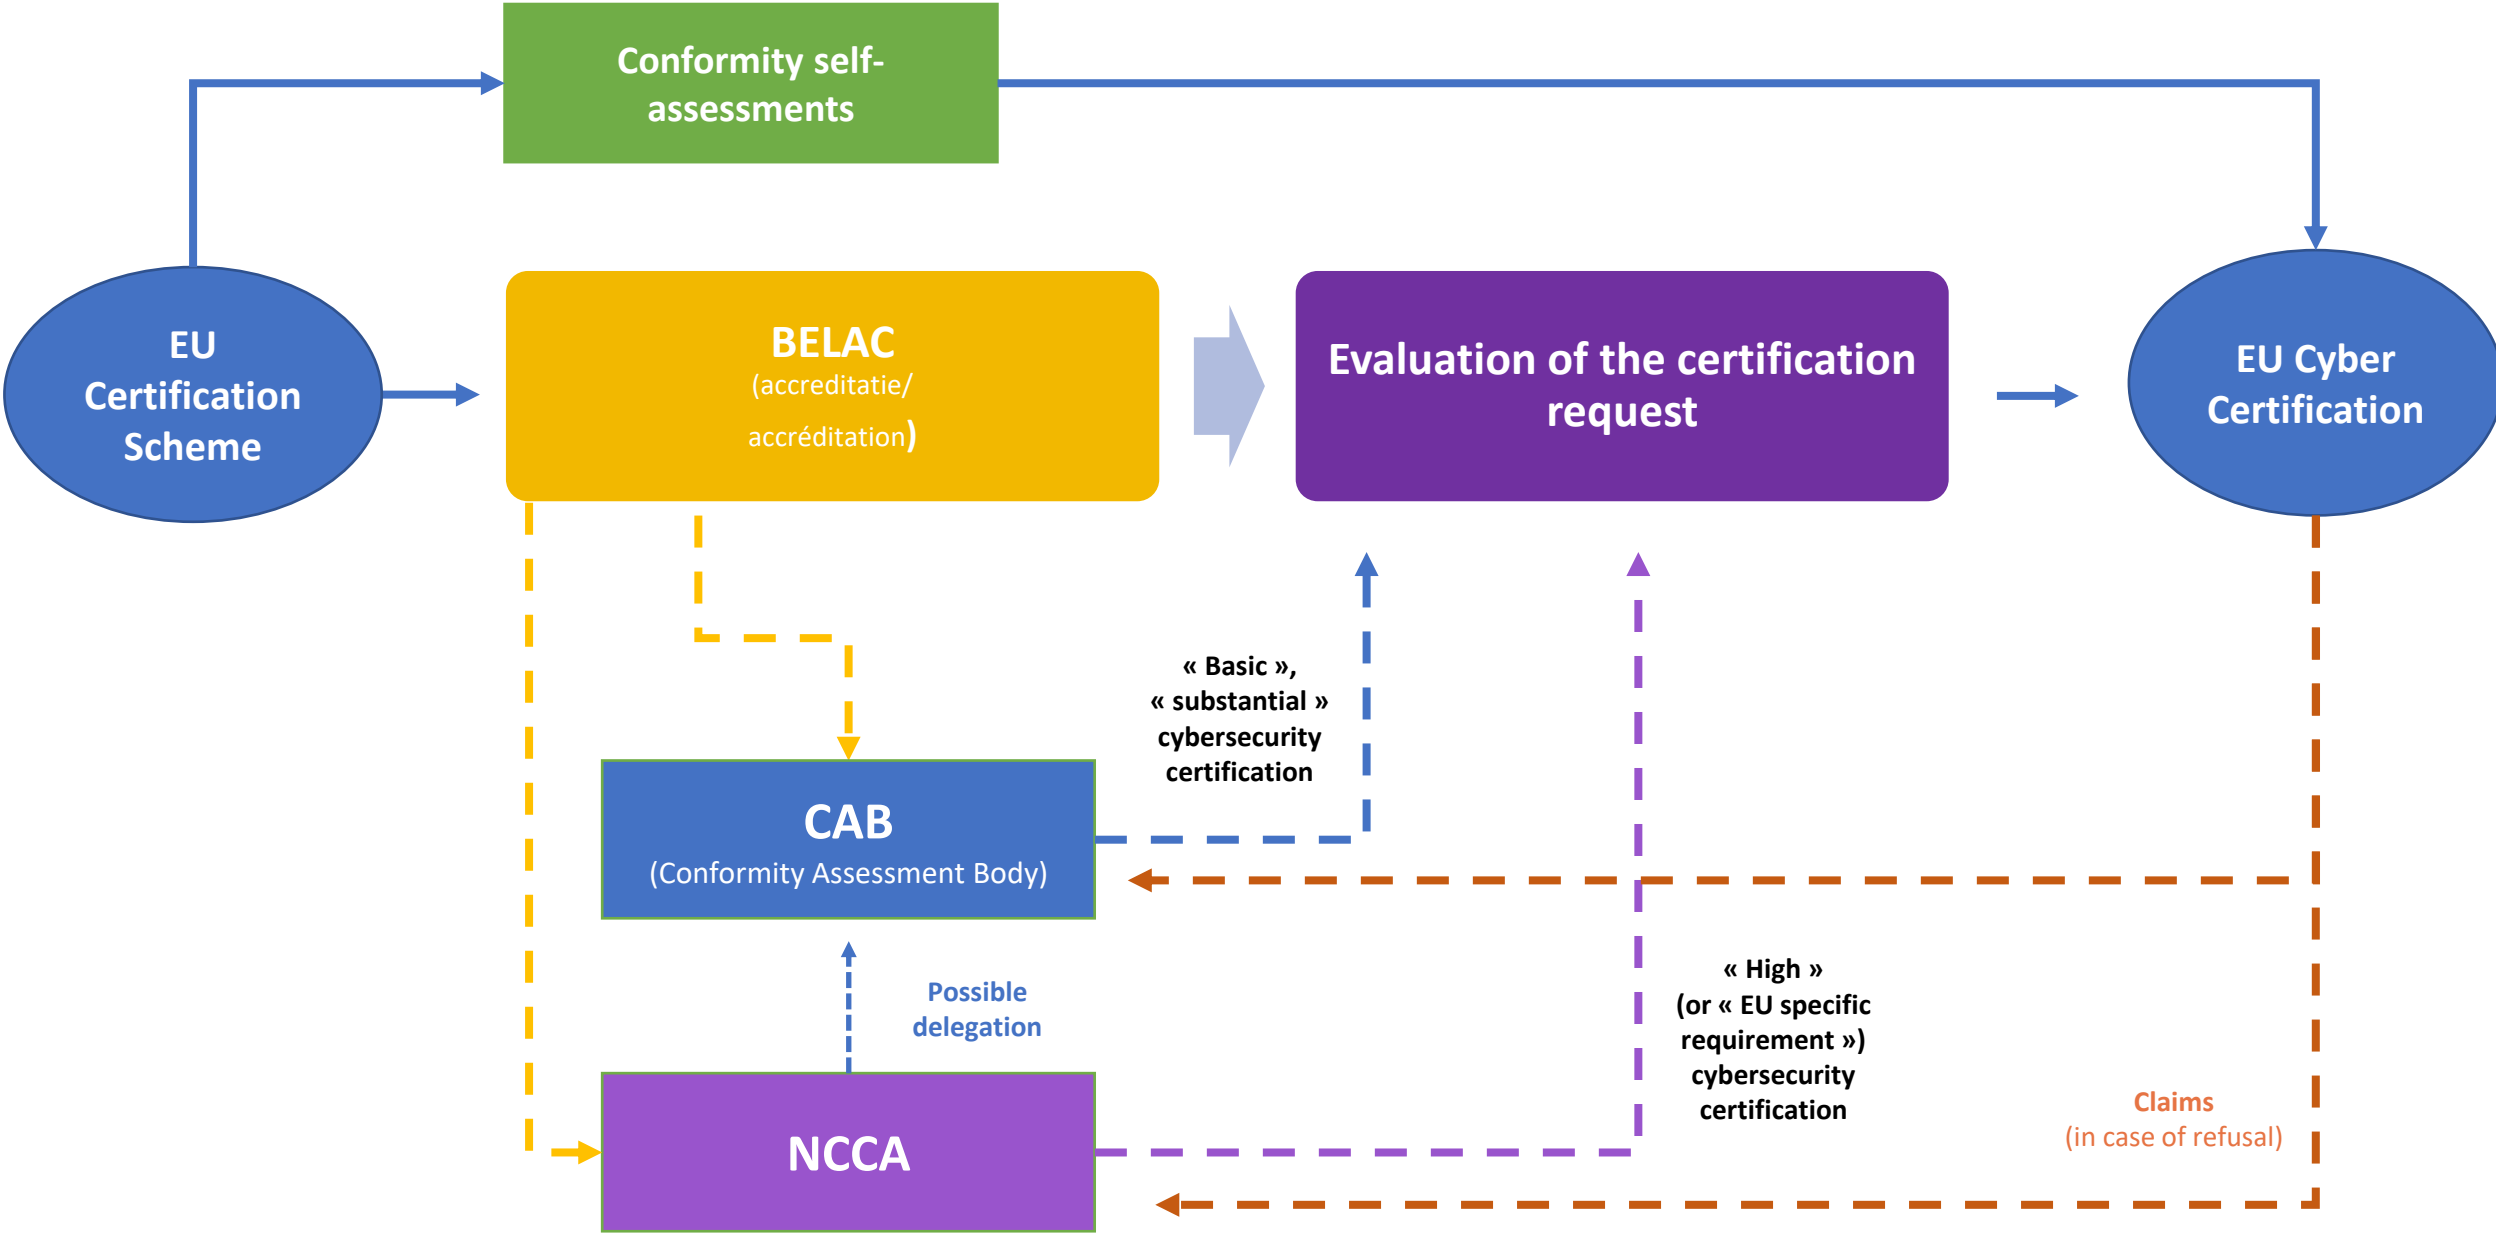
Conformity self-assessments

EU Certification Scheme

BELAC
(accreditatie/
accréditation)

Evaluation of the certification request

EU Cyber Certification

« Basic », « substantial » cybersecurity certification

CAB
(Conformity Assessment Body)

Possible delegation

« High » (or « EU specific requirement ») cybersecurity certification

Claims
(in case of refusal)

NCCA